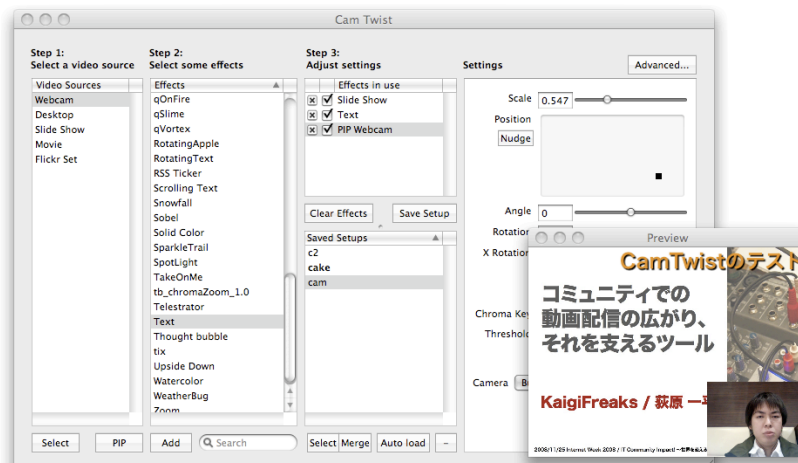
Cam Twist

Step 1:
Select a video source

| Video Sources |
|---|
| Webcam |
| Desktop |
| Slide Show |
| Movie |
| Flickr Set |

Select PIP

Step 2:
Select some effects

| Effects |
|---|
| qOnFire |
| qSlime |
| qVortex |
| RotatingApple |
| RotatingText |
| RSS Ticker |
| Scrolling Text |
| Snowfall |
| Sobel |
| Solid Color |
| SparkleTrail |
| SpotLight |
| TakeOnMe |
| tb_chromaZoom_1.0 |
| Telestrator |
| Text |
| Thought bubble |
| tix |
| Upside Down |
| Watercolor |
| WeatherBug |
| Zoom |

Add Search

Step 3:
Adjust settings

| Effects in use |
|---|
| Slide Show |
| Text |
| PIP Webcam |

Clear Effects Save Setup

| Saved Setups |
|---|
| c2 |
| cake |
| cam |

Select Merge Auto load –

Settings

Advanced...

Scale 0.547

Position

Nudge

Angle 0

Rotation

X Rotation

Chroma Key

Threshold

Camera B

Preview

CamTwistのテスト

コミュニティでの
動画配信の広がり、
それを支えるツール

KaigiFreaks / 萩原 一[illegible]

2008/11/25 Internet Week 2008 / IT Community Impact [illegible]